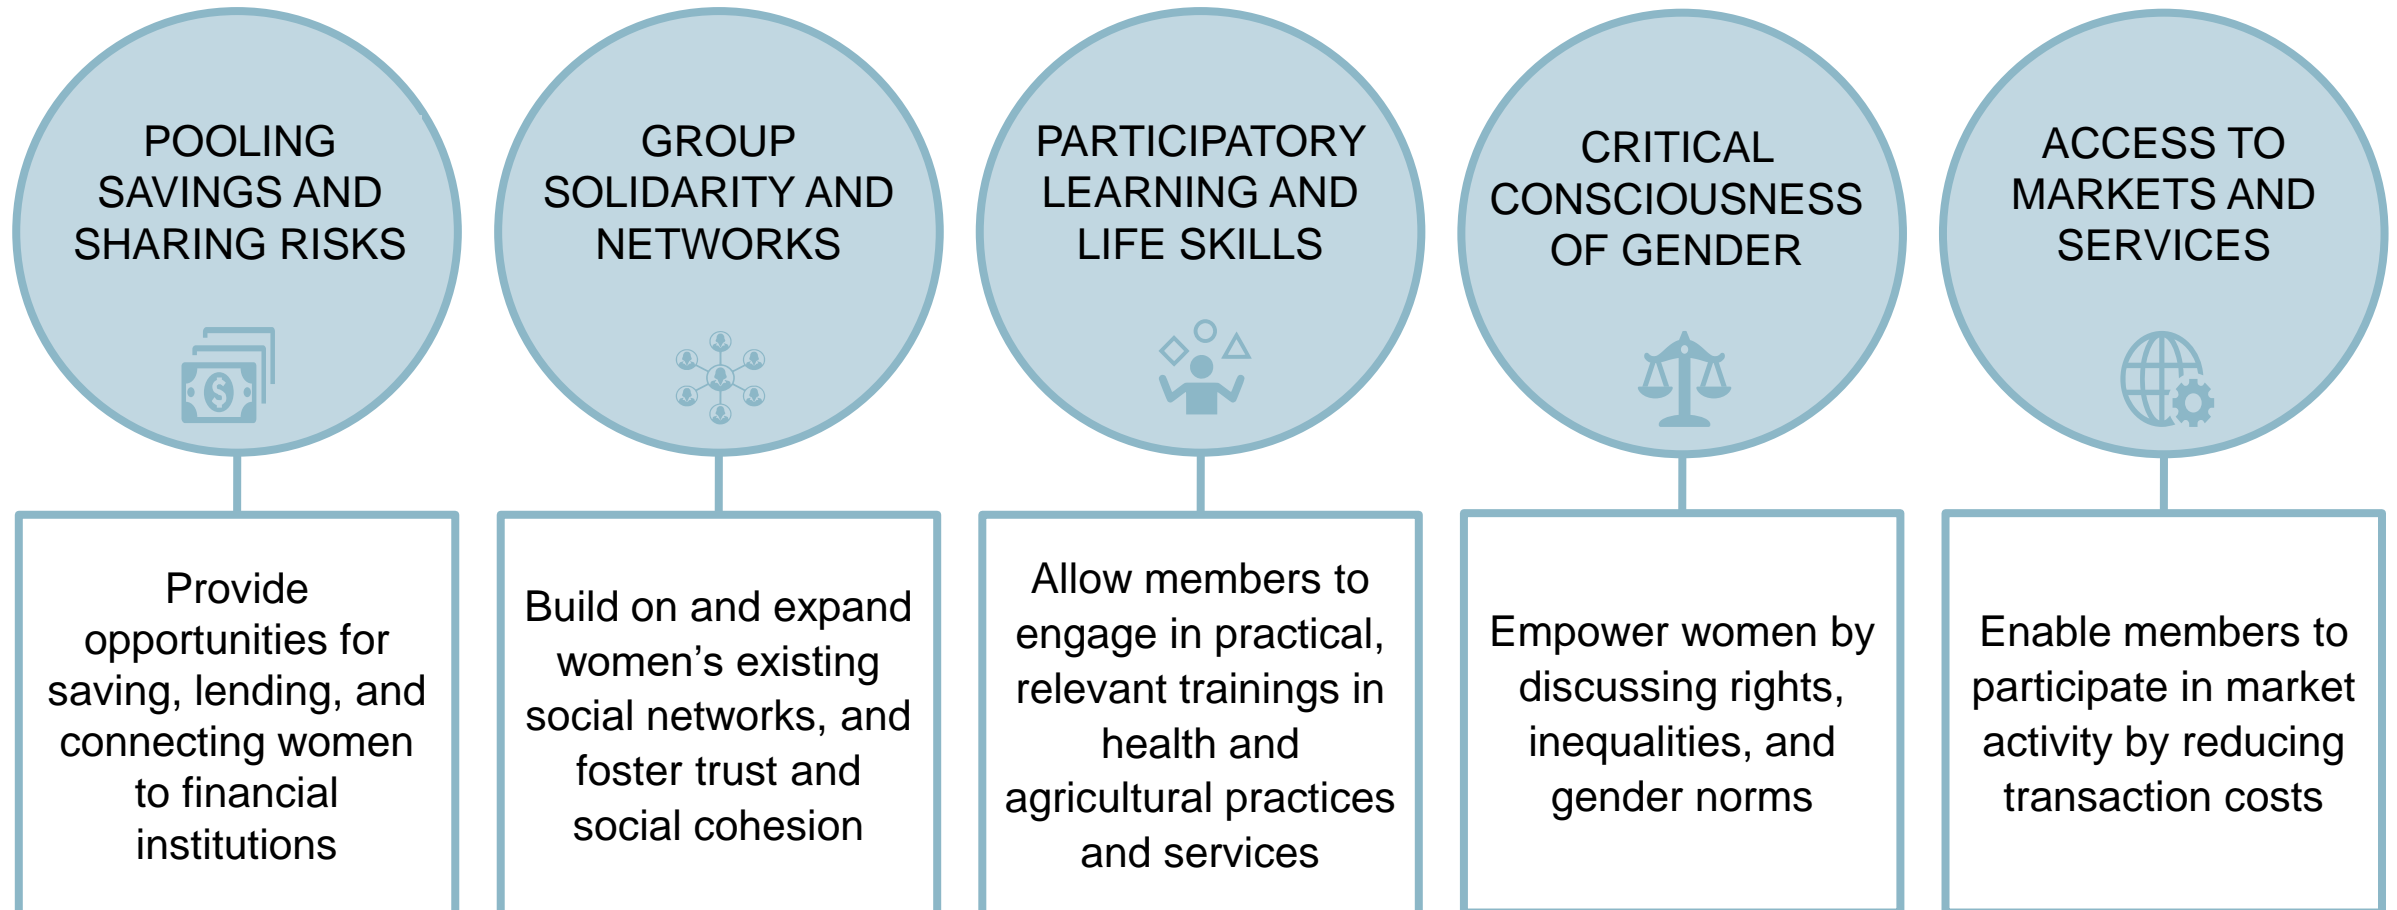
POOLING SAVINGS AND SHARING RISKS

Provide opportunities for saving, lending, and connecting women to financial institutions

GROUP SOLIDARITY AND NETWORKS

Build on and expand women’s existing social networks, and foster trust and social cohesion

PARTICIPATORY LEARNING AND LIFE SKILLS

Allow members to engage in practical, relevant trainings in health and agricultural practices and services

CRITICAL CONSCIOUSNESS OF GENDER

Empower women by discussing rights, inequalities, and gender norms

ACCESS TO MARKETS AND SERVICES

Enable members to participate in market activity by reducing transaction costs